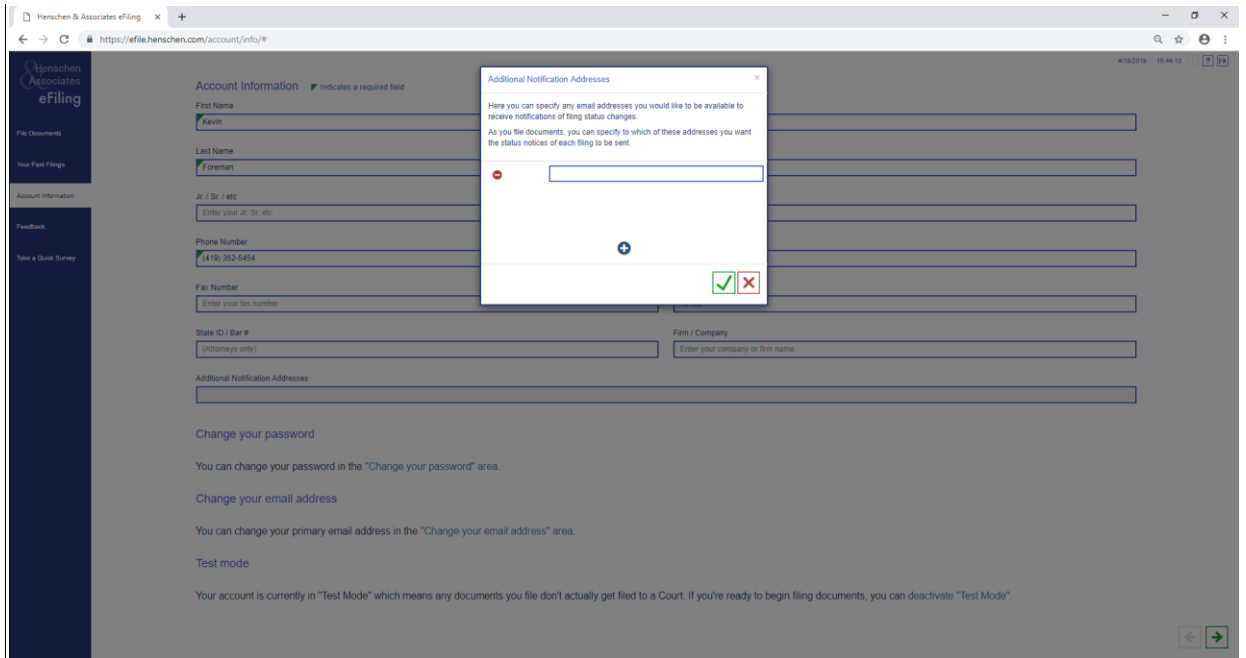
Henschen & Associates eFiling ×

https://efile.henschen.com/account/info/#

Henschen & Associates eFiling

File Documents

Your Past Filings

Account Information

Feedback

Take a Quick Survey

4/18/2016 15:44:13 ? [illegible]

Account Information Indicates a required field

First Name

Kevin

Last Name

Foreman

Jr. / Sr. / etc

Enter your Jr, Sr, etc

Phone Number

(419) 352-5454

Fax Number

Enter your fax number

State ID / Bar #

(Attorneys only)

Firm / Company

Enter your company or firm name

Additional Notification Addresses

Change your password

You can change your password in the "Change your password" area.

Change your email address

You can change your primary email address in the "Change your email address" area.

Test mode

Your account is currently in "Test Mode" which means any documents you file don't actually get filed to a Court. If you're ready to begin filing documents, you can deactivate "Test Mode".

Additional Notification Addresses ×

Here you can specify any email addresses you would like to be available to receive notifications of filing status changes.

As you file documents, you can specify to which of these addresses you want the status notices of each filing to be sent.